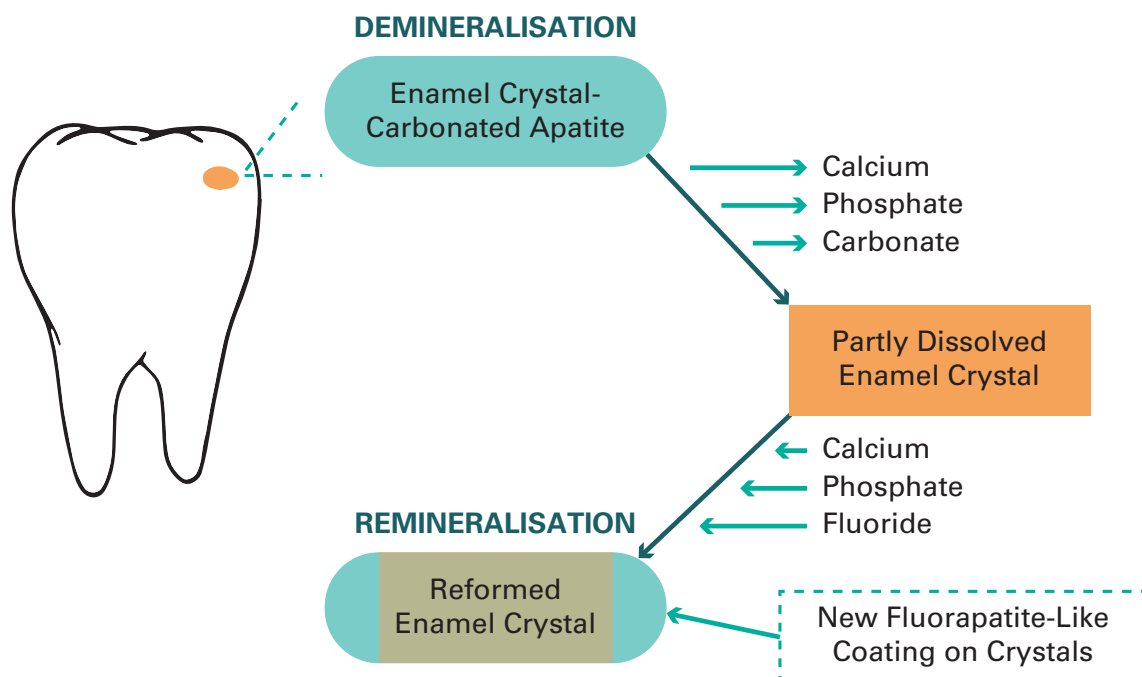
DEMINERALISATION

Enamel Crystal-Carbonated Apatite

Calcium
Phosphate
Carbonate

Partly Dissolved Enamel Crystal

Calcium
Phosphate
Fluoride

REMINERALISATION

Reformed Enamel Crystal

New Fluorapatite-Like Coating on Crystals